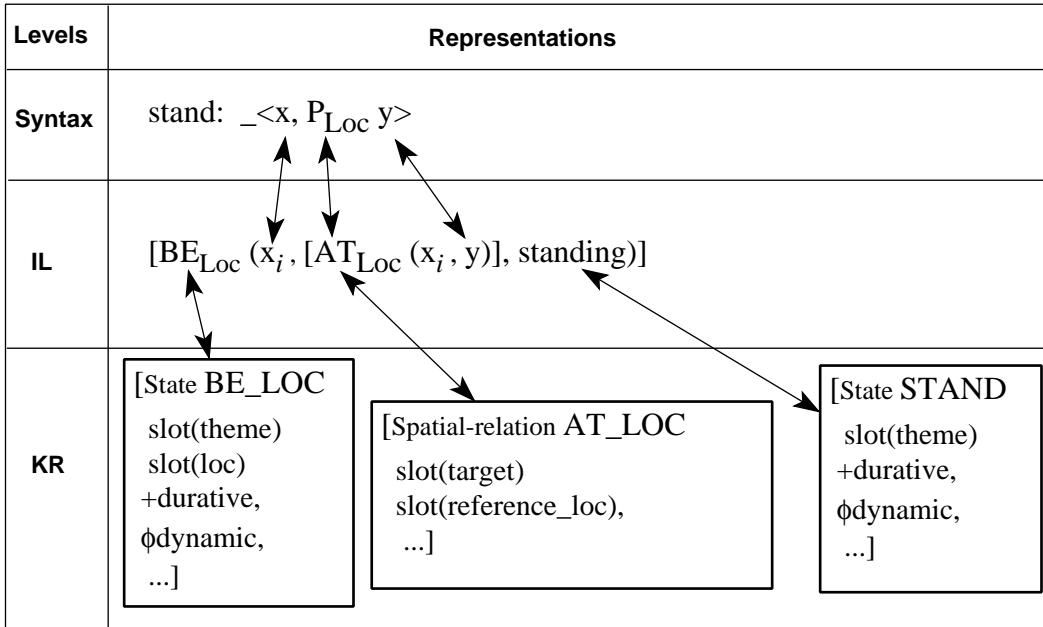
| Levels | Representations |
|---|---|
| Syntax | stand: _<x, $P_{Loc}$ y> |
| IL | [$BE_{Loc}$ ($x_i$, [$AT_{Loc}$ ($x_i$, y)], standing)] |
| KR | [State BE_LOC slot(theme) slot(loc) +durative, ϕdynamic, ...] [Spatial-relation AT_LOC slot(target) slot(reference_loc), ...] [State STAND slot(theme) +durative, ϕdynamic, ...] |